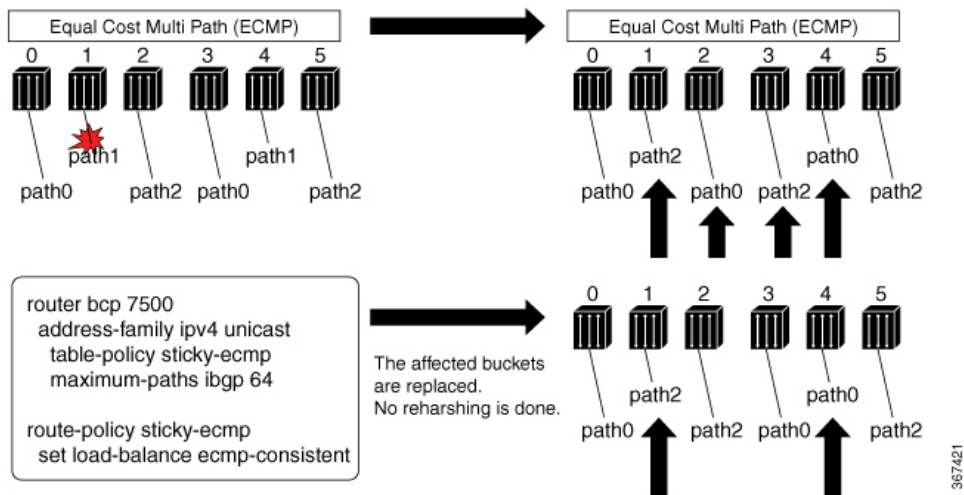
Equal Cost Multi Path (ECMP)

0 1 2 3 4 5

path1 path1

path0 path2 path0 path2

Equal Cost Multi Path (ECMP)

0 1 2 3 4 5

path2 path0

path0 path0 path2 path2

router bcp 7500
address-family ipv4 unicast
table-policy sticky-ecmp
maximum-paths ibgp 64

route-policy sticky-ecmp
set load-balance ecmp-consistent

The affected buckets are replaced. No reharshing is done.

0 1 2 3 4 5

path2 path0

path0 path2 path0 path2

367421